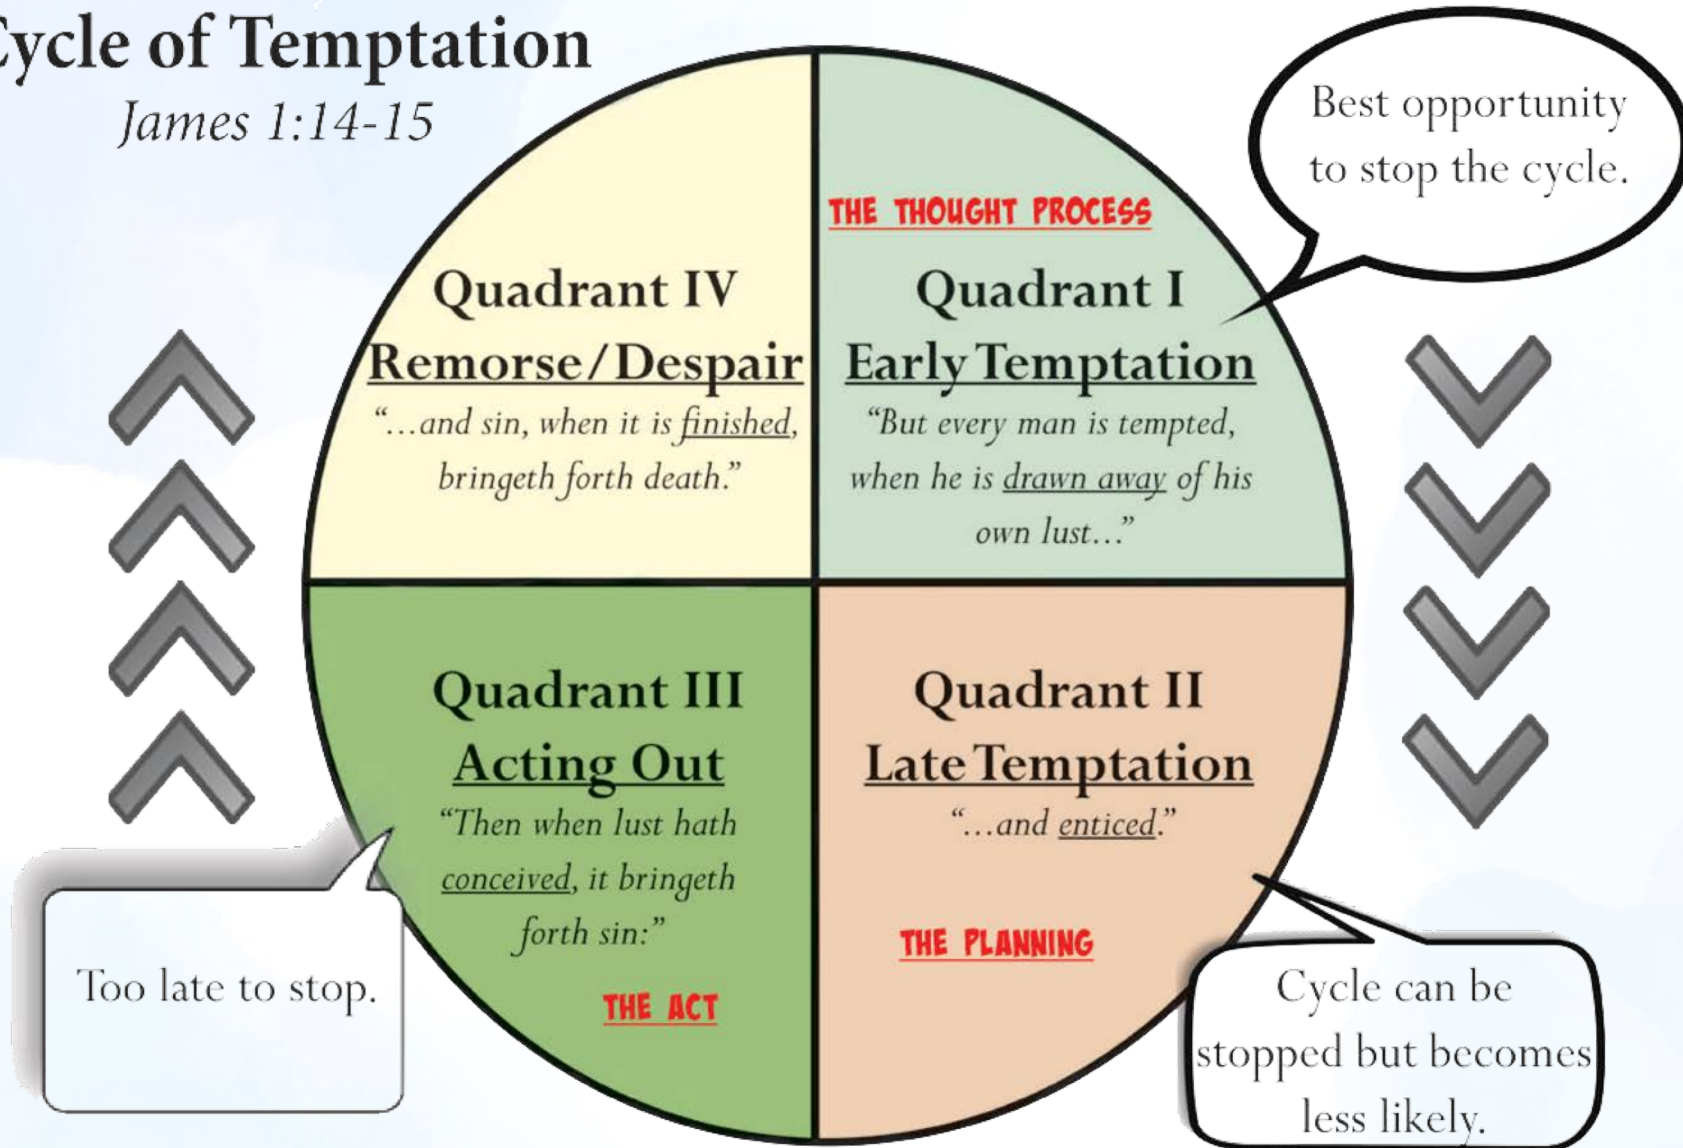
ycle of Temptation
James 1:14-15

Best opportunity to stop the cycle.

THE THOUGHT PROCESS

Quadrant IV
Remorse/Despair
"...and sin, when it is finished, bringeth forth death."

Quadrant I
Early Temptation
"But every man is tempted, when he is drawn away of his own lust..."

Quadrant III
Acting Out
"Then when lust hath conceived, it bringeth forth sin:"

THE ACT

Quadrant II
Late Temptation
"...and enticed."

THE PLANNING

Too late to stop.

Cycle can be stopped but becomes less likely.